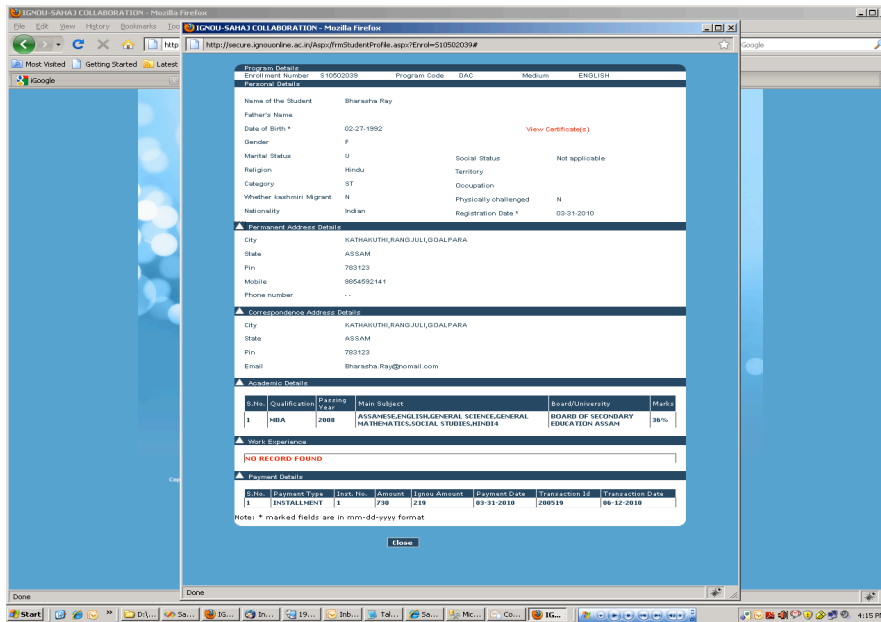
IGNOU-SAHAJ COLLABORATION - Mozilla Firefox

File Edit View History Bookmarks Too

Most Visited Getting Started Latest

iGoogle

Google

IGNOU-SAHAJ COLLABORATION - Mozilla Firefox

http://secure.ignouonline.ac.in/Aspx/frmStudentProfile.aspx?Enrol=S10502039#

Program Details

Enrollment Number S10502039 Program Code DAC Medium ENGLISH

Personal Details

Name of the Student Bharasha Ray

Father's Name

Date of Birth * 02-27-1992 View Certificate(s)

Gender F

Marital Status U Social Status Not applicable

Religion Hindu Territory

Category ST Occupation

Whether kashmiri Migrant N Physically challenged N

Nationality Indian Registration Date * 03-31-2010

Permanent Address Details

City KATHAKUTHI,RANGJULI,GOALPARA

State ASSAM

Pin 783123

Mobile 9854592141

Phone number - -

Correspondence Address Details

City KATHAKUTHI,RANGJULI,GOALPARA

State ASSAM

Pin 783123

Email Bharasha.Ray@nomail.com

Academic Details

| S.No. | Qualification | Passing Year | Main Subject | Board/University | Marks |
|---|---|---|---|---|---|
| 1 | MBA | 2008 | ASSAMESE,ENGLISH,GENERAL SCIENCE,GENERAL MATHEMATICS,SOCIAL STUDIES,HINDI4 | BOARD OF SECONDARY EDUCATION ASSAM | 36% |

Work Experience

NO RECORD FOUND

Payment Details

| S.No. | Payment Type | Inst. No. | Amount | Ignou Amount | Payment Date | Transaction Id | Transaction Date |
|---|---|---|---|---|---|---|---|
| 1 | INSTALLMENT | 1 | 730 | 219 | 03-31-2010 | 200519 | 06-12-2010 |

Note: * marked fields are in mm-dd-yyyy format

Close

Done

Done

Start D:\... Sa... IG... In... 19... Inb... Tal... Sa... Mic... Co... IG...

4:15 PM